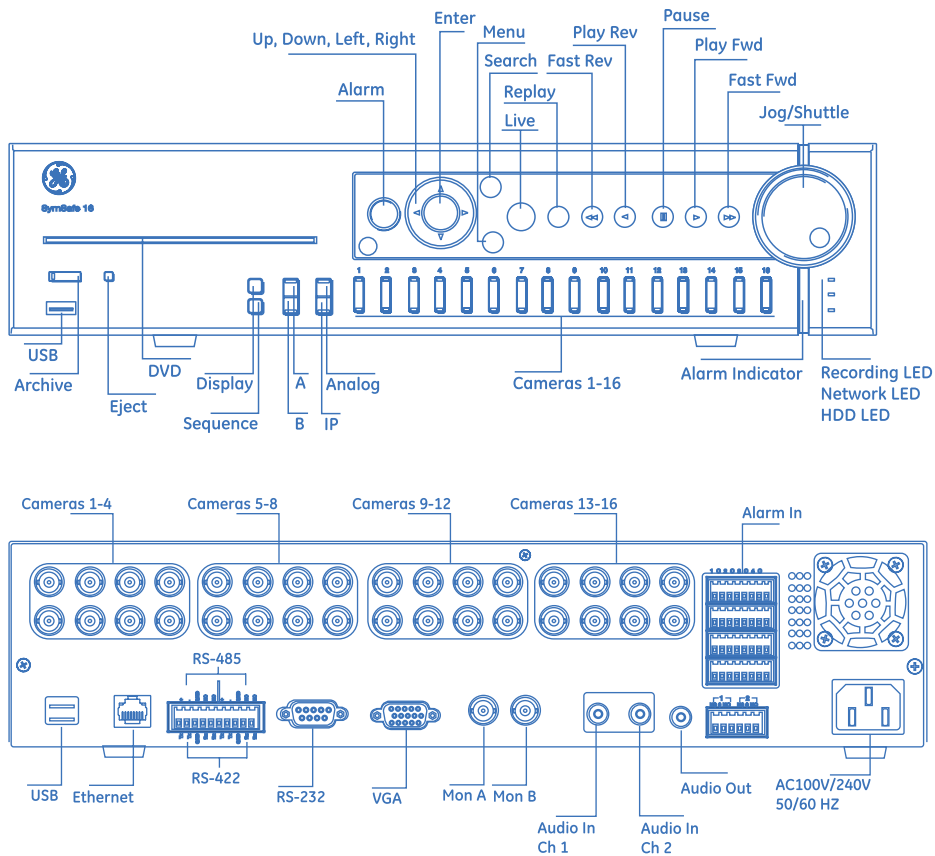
Up, Down, Left, Right
Enter
Menu
Play Rev
Pause
Play Fwd
Search
Fast Rev
Fast Fwd
Alarm
Replay
Live
Jog/Shuttle

SymSafe 16

1 2 3 4 5 6 7 8 9 10 11 12 13 14 15 16

USB
Archive
Eject
DVD
Display
Sequence
A
B
Analog
IP
Cameras 1-16
Alarm Indicator
Recording LED
Network LED
HDD LED

Cameras 1-4
Cameras 5-8
Cameras 9-12
Cameras 13-16
Alarm In
RS-485
RS-422
USB
Ethernet
RS-232
VGA
Mon A
Mon B
Audio In Ch 1
Audio In Ch 2
Audio Out
AC100V/240V 50/60 HZ